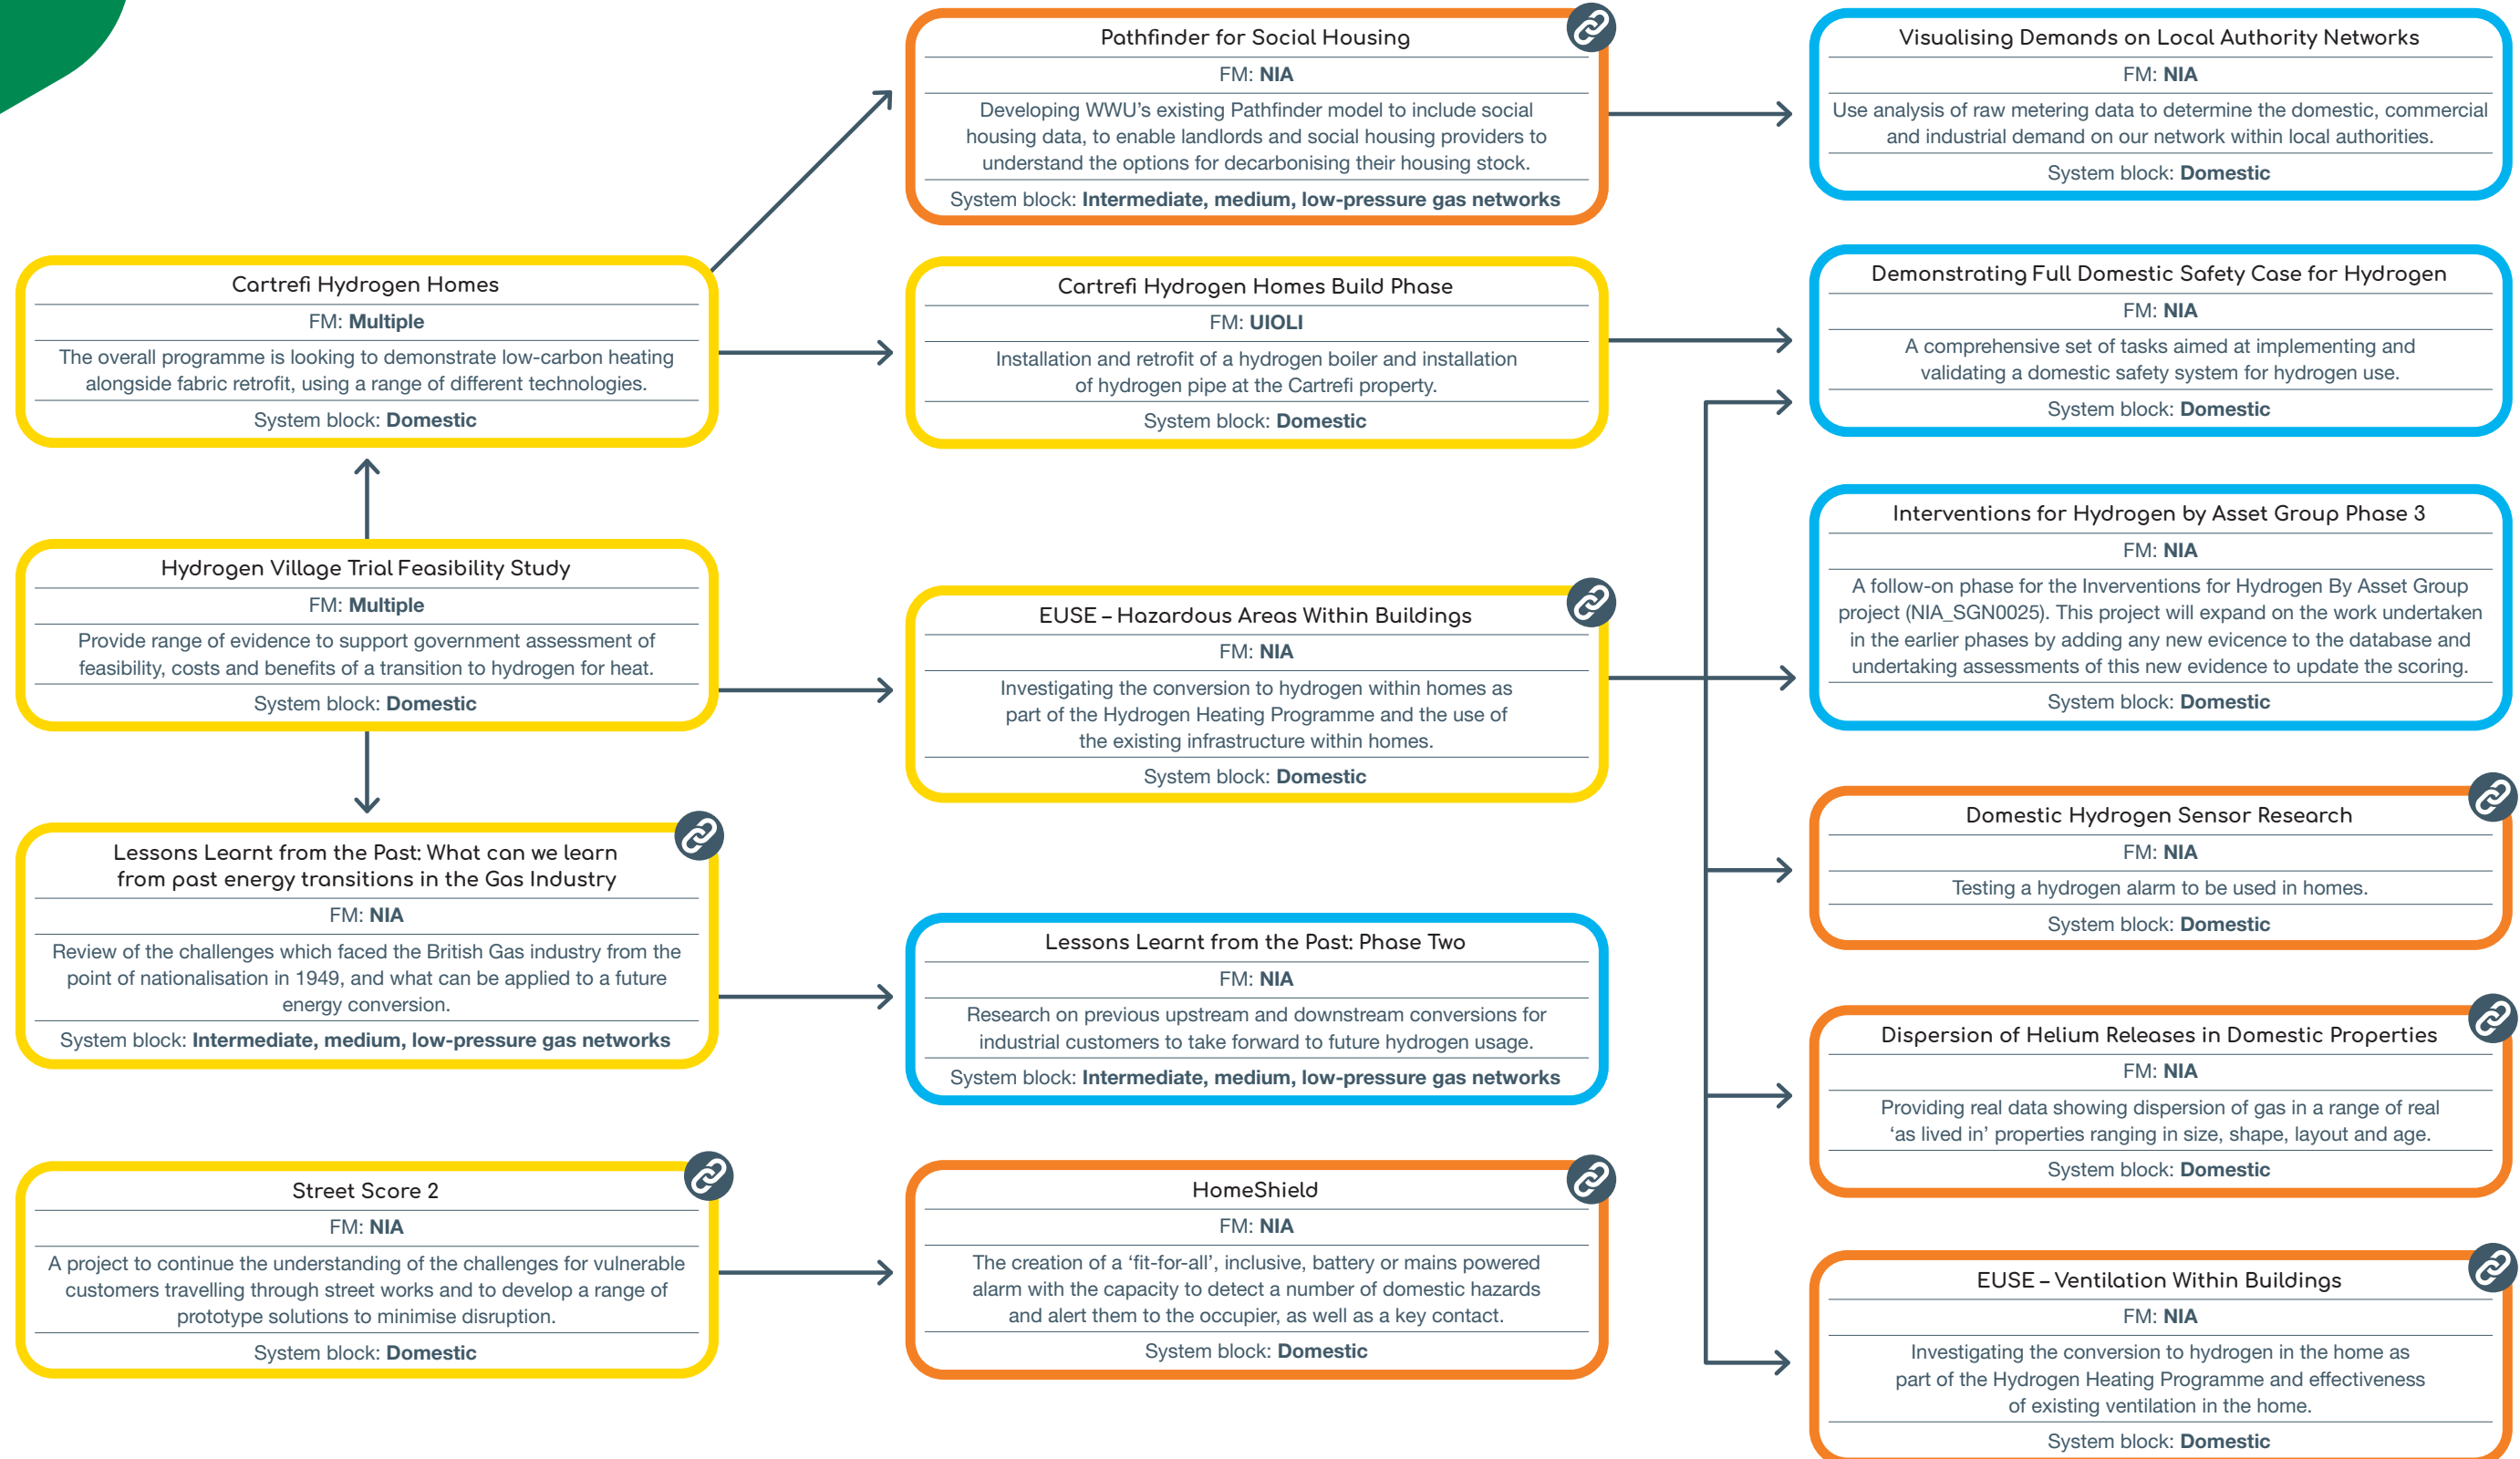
Cartrefi Hydrogen Homes
FM: **Multiple**
The overall programme is looking to demonstrate low-carbon heating alongside fabric retrofit, using a range of different technologies.
System block: **Domestic**

Hydrogen Village Trial Feasibility Study
FM: **Multiple**
Provide range of evidence to support government assessment of feasibility, costs and benefits of a transition to hydrogen for heat.
System block: **Domestic**

Lessons Learnt from the Past: What can we learn from past energy transitions in the Gas Industry
FM: **NIA**
Review of the challenges which faced the British Gas industry from the point of nationalisation in 1949, and what can be applied to a future energy conversion.
System block: **Intermediate, medium, low-pressure gas networks**

Street Score 2
FM: **NIA**
A project to continue the understanding of the challenges for vulnerable customers travelling through street works and to develop a range of prototype solutions to minimise disruption.
System block: **Domestic**

Pathfinder for Social Housing
FM: **NIA**
Developing WWU's existing Pathfinder model to include social housing data, to enable landlords and social housing providers to understand the options for decarbonising their housing stock.
System block: **Intermediate, medium, low-pressure gas networks**

Cartrefi Hydrogen Homes Build Phase
FM: **UIOLI**
Installation and retrofit of a hydrogen boiler and installation of hydrogen pipe at the Cartrefi property.
System block: **Domestic**

EUSE – Hazardous Areas Within Buildings
FM: **NIA**
Investigating the conversion to hydrogen within homes as part of the Hydrogen Heating Programme and the use of the existing infrastructure within homes.
System block: **Domestic**

Lessons Learnt from the Past: Phase Two
FM: **NIA**
Research on previous upstream and downstream conversions for industrial customers to take forward to future hydrogen usage.
System block: **Intermediate, medium, low-pressure gas networks**

HomeShield
FM: **NIA**
The creation of a 'fit-for-all', inclusive, battery or mains powered alarm with the capacity to detect a number of domestic hazards and alert them to the occupier, as well as a key contact.
System block: **Domestic**

Visualising Demands on Local Authority Networks
FM: **NIA**
Use analysis of raw metering data to determine the domestic, commercial and industrial demand on our network within local authorities.
System block: **Domestic**

Demonstrating Full Domestic Safety Case for Hydrogen
FM: **NIA**
A comprehensive set of tasks aimed at implementing and validating a domestic safety system for hydrogen use.
System block: **Domestic**

Interventions for Hydrogen by Asset Group Phase 3
FM: **NIA**
A follow-on phase for the Inverventions for Hydrogen By Asset Group project (NIA_SGN0025). This project will expand on the work undertaken in the earlier phases by adding any new evicence to the database and undertaking assessments of this new evidence to update the scoring.
System block: **Domestic**

Domestic Hydrogen Sensor Research
FM: **NIA**
Testing a hydrogen alarm to be used in homes.
System block: **Domestic**

Dispersion of Helium Releases in Domestic Properties
FM: **NIA**
Providing real data showing dispersion of gas in a range of real 'as lived in' properties ranging in size, shape, layout and age.
System block: **Domestic**

EUSE – Ventilation Within Buildings
FM: **NIA**
Investigating the conversion to hydrogen in the home as part of the Hydrogen Heating Programme and effectiveness of existing ventilation in the home.
System block: **Domestic**